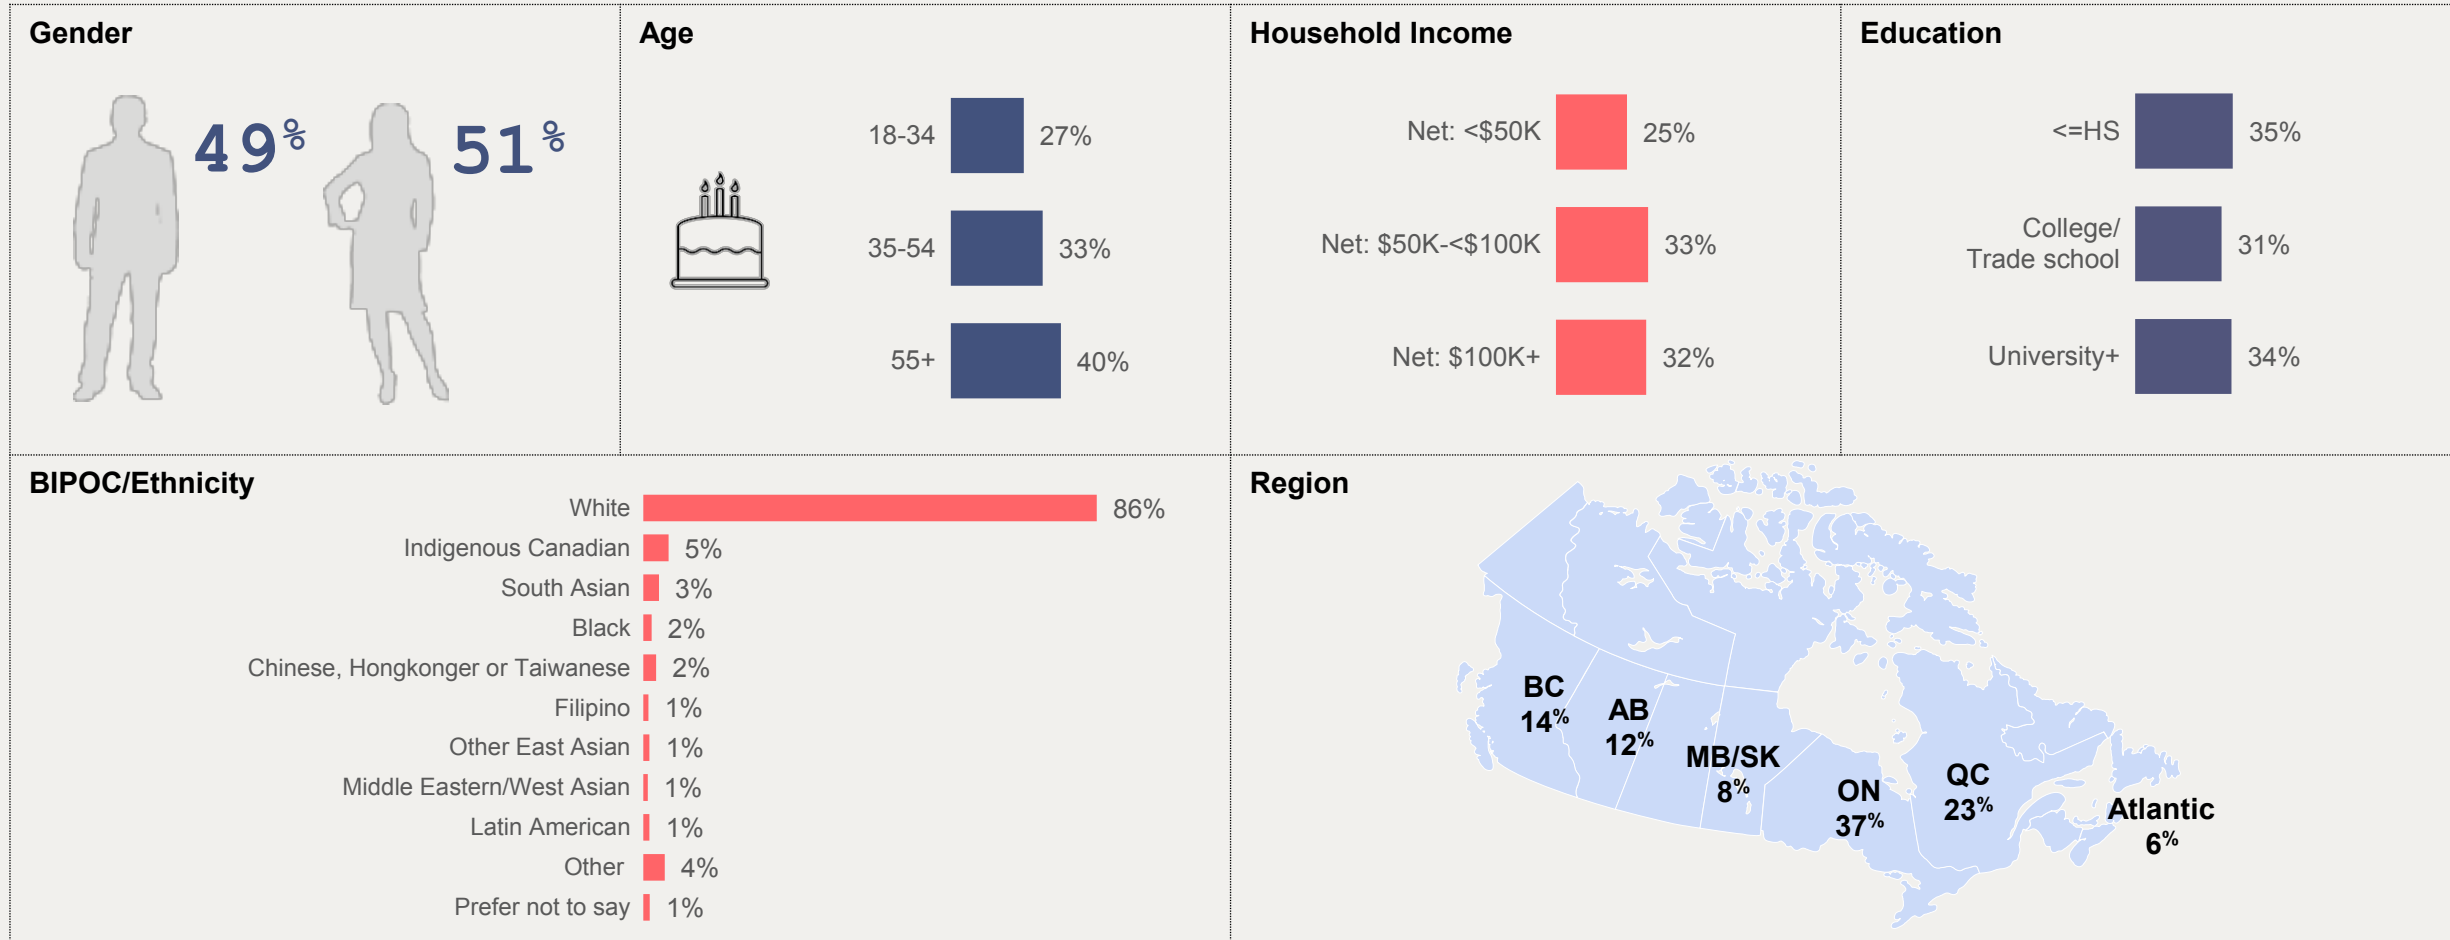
Gender

49%

51%

Age

18-34 27%

35-54 33%

55+ 40%

Household Income

Net: <$50K 25%

Net: $50K-<$100K 33%

Net: $100K+ 32%

Education

<=HS 35%

College/ Trade school 31%

University+ 34%

BIPOC/Ethnicity

| | |
|---|---|
| White | 86% |
| Indigenous Canadian | 5% |
| South Asian | 3% |
| Black | 2% |
| Chinese, Hongkonger or Taiwanese | 2% |
| Filipino | 1% |
| Other East Asian | 1% |
| Middle Eastern/West Asian | 1% |
| Latin American | 1% |
| Other | 4% |
| Prefer not to say | 1% |

Region

BC 14%

AB 12%

MB/SK 8%

ON 37%

QC 23%

Atlantic 6%